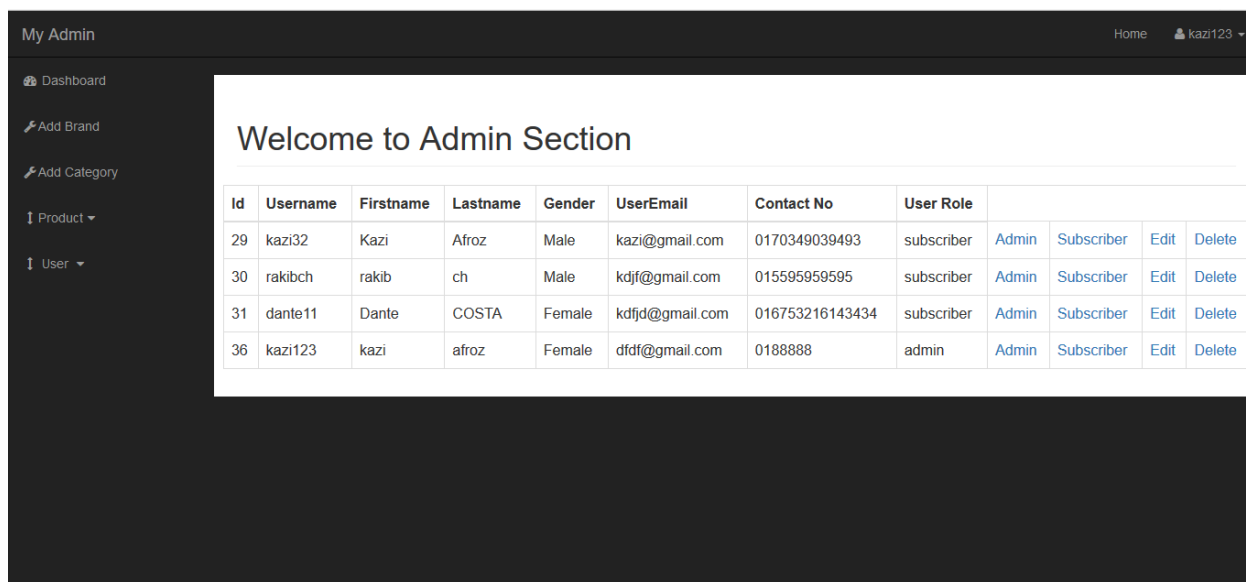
My Admin

Home kazi123

Dashboard

Add Brand

Add Category

Product

User

Welcome to Admin Section

| Id | Username | Firstname | Lastname | Gender | UserEmail | Contact No | User Role | | | | |
|---|---|---|---|---|---|---|---|---|---|---|---|
| 29 | kazi32 | Kazi | Afroz | Male | kazi@gmail.com | 0170349039493 | subscriber | Admin | Subscriber | Edit | Delete |
| 30 | rakibch | rakib | ch | Male | kdjf@gmail.com | 015595959595 | subscriber | Admin | Subscriber | Edit | Delete |
| 31 | dante11 | Dante | COSTA | Female | kdfjd@gmail.com | 016753216143434 | subscriber | Admin | Subscriber | Edit | Delete |
| 36 | kazi123 | kazi | afroz | Female | dfdf@gmail.com | 0188888 | admin | Admin | Subscriber | Edit | Delete |